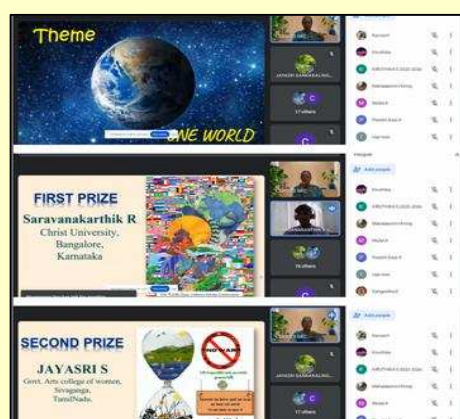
Theme

ONE WORLD

JANAKI SANKARALING...

17 others

FIRST PRIZE

Saravanakarthik R
Christ University,
Bangalore,
Karnataka

Add people

SARAVANAKARTHIK

16 others

SECOND PRIZE

JAYASRI S
Govt. Arts college of women,
Sivaganga,
TamilNadu.

Add people

17 others